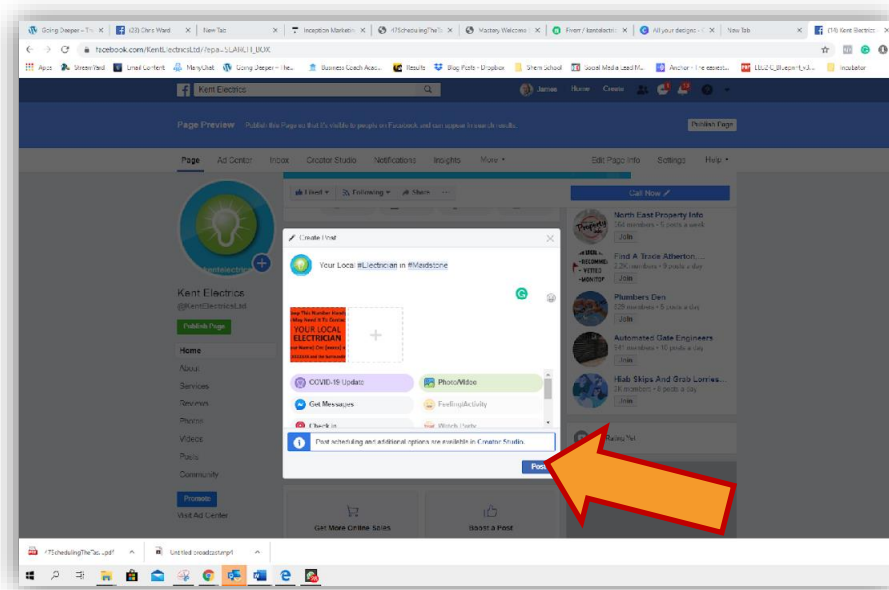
Going Deeper - Th ×
(33) Chris Ward ×
New Tab ×
Inception Marketin ×
#7SchedulingTheTo ×
Mastery Welcome ×
Fiverr / kentelectric ×
All your designs - ×
New Tab ×
(18) Kent Electrics ×

facebook.com/KentElectricsLtd/?epa=SEARCH_BOX

Apps StreamYard Email Content ManyChat Going Deeper - the... Business Coach Acad... Results Blog Posts - Dropbox Shero School Social Media Lead M... Anchor - The easiest... LEG2-C_Blueprint_v3... Incubator

Kent Electrics
James Home Create

Page Preview Publish this Page so that it's visible to people on Facebook and can appear in search results.
Publish Page

Page Ad Center Inbox Creator Studio Notifications Insights More ▾ Edit Page Info Settings Help ▾

Liked ▾ Following ▾ Share ...
Call Now

Kent Electrics
@KentElectricsLtd
Publish Page

Home
About
Services
Reviews
Photos
Videos
Posts
Community

Promote
Visit Ad Center

Create Post ×
Your Local #Electrician in #Maidstone

YOUR LOCAL ELECTRICIAN

COVID-19 Update
Photo/Video
Get Messages
Feeling/Activity
Check in
Watch Party

Post scheduling and additional options are available in Creator Studio.
Post

North East Property Info
Join
Find A Trade Atherton...
2.2K members · 2 posts a day
Join
Plumbers Den
Join
Automated Gate Engineers
Join
Hiab Skips And Grab Lorries...
Join

Get More Online Sales
Boost a Post

#7SchedulingTheTas...pdf
Untitled broadcasting...